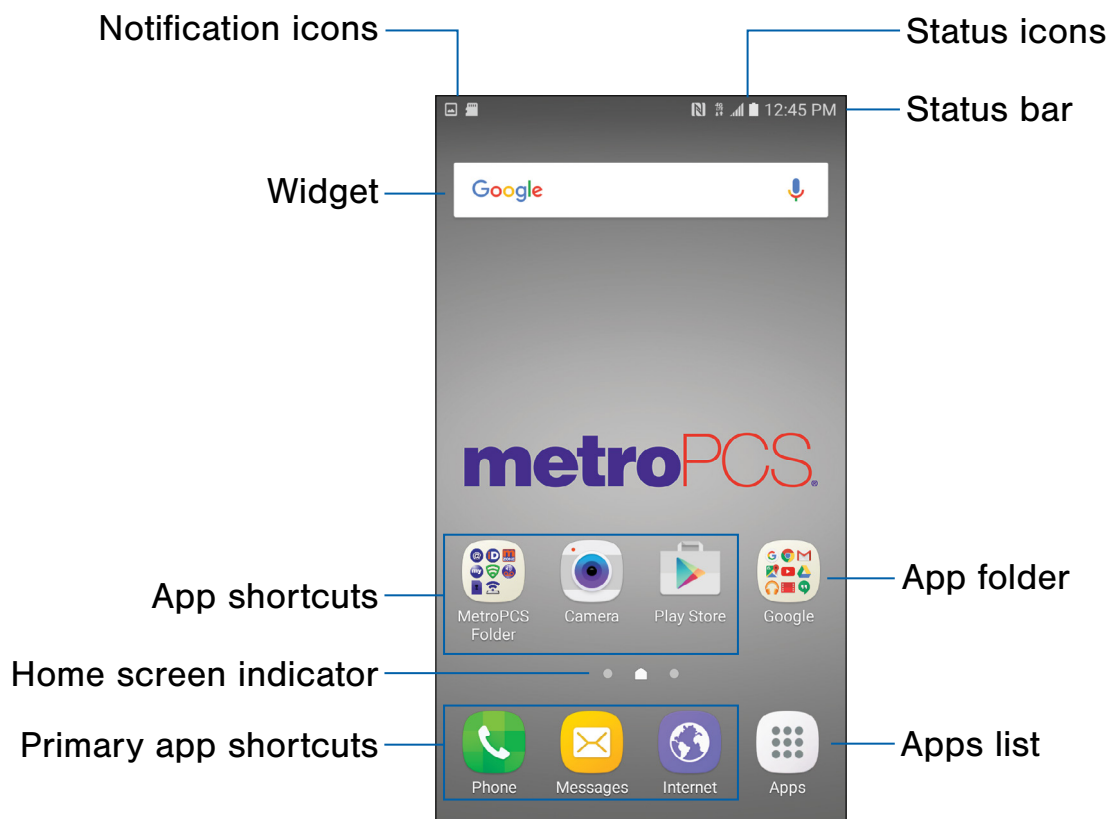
Notification icons

Status icons

12:45 PM

Status bar

Widget

Google

metroPCS.

App shortcuts

MetroPCS Folder

Camera

Play Store

Google

App folder

Home screen indicator

Primary app shortcuts

Phone

Messages

Internet

Apps

Apps list